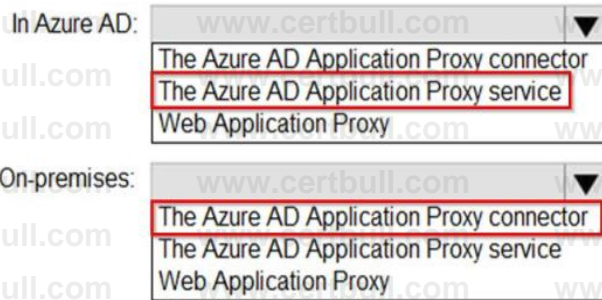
In Azure AD: www.certbull.com

The Azure AD Application Proxy connector
The Azure AD Application Proxy service
Web Application Proxy

On-premises: www.certbull.com

The Azure AD Application Proxy connector
The Azure AD Application Proxy service
Web Application Proxy